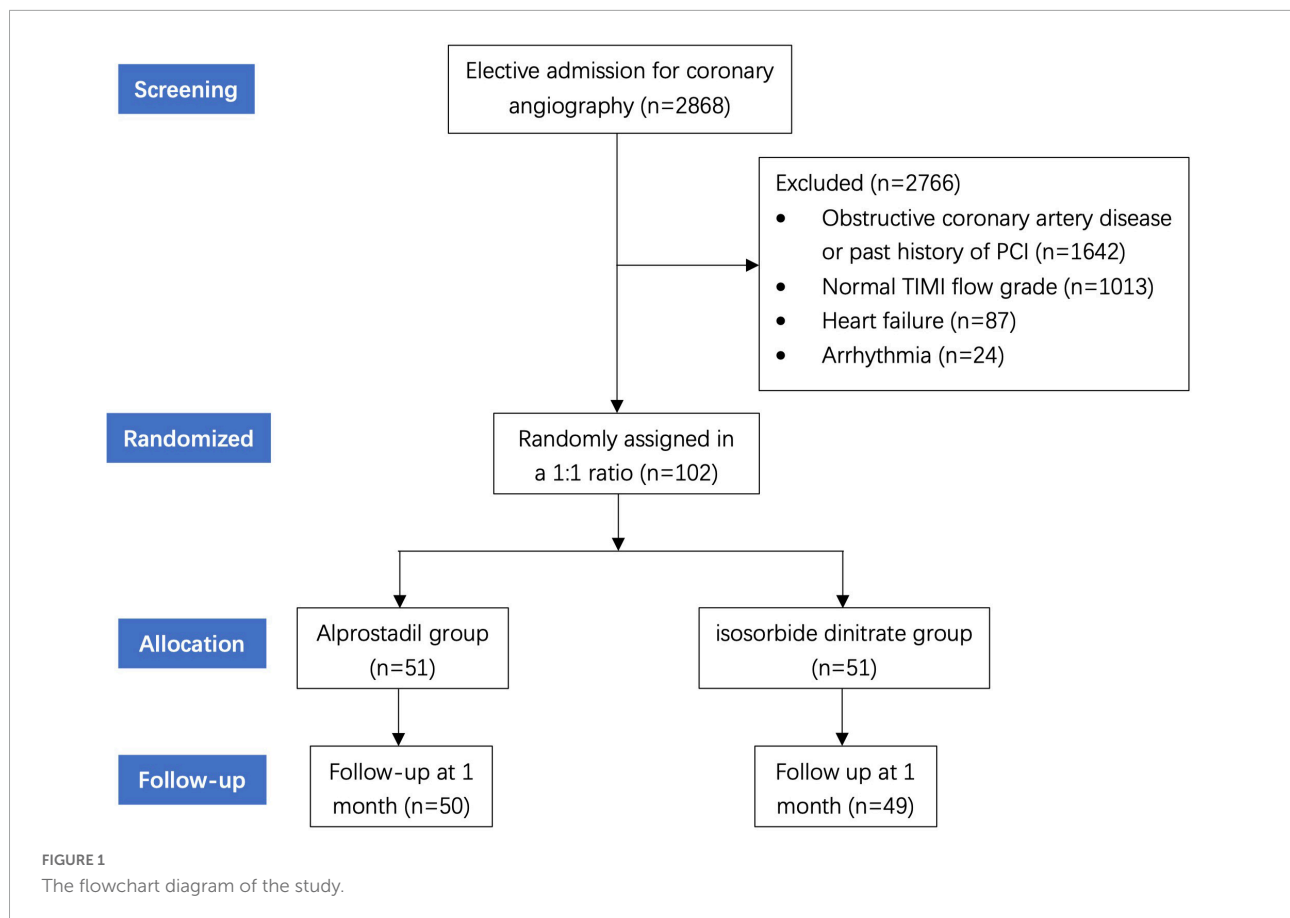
Screening

Elective admission for coronary angiography (n=2868)

Excluded (n=2766)
• Obstructive coronary artery disease or past history of PCI (n=1642)
• Normal TIMI flow grade (n=1013)
• Heart failure (n=87)
• Arrhythmia (n=24)

Randomized

Randomly assigned in a 1:1 ratio (n=102)

Allocation

Alprostadil group (n=51)

isosorbide dinitrate group (n=51)

Follow-up

Follow-up at 1 month (n=50)

Follow up at 1 month (n=49)

FIGURE 1
The flowchart diagram of the study.